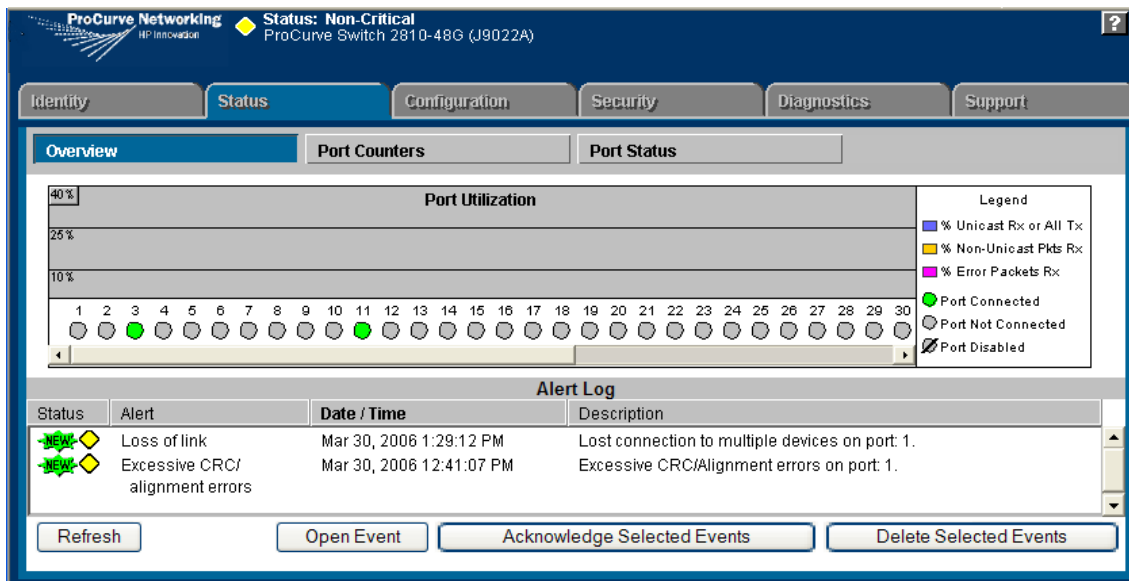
ProCurve Networking
HP Innovation
Status: Non-Critical
ProCurve Switch 2810-48G (J9022A)
?

Identity | Status | Configuration | Security | Diagnostics | Support

Overview | Port Counters | Port Status

Port Utilization
40%
25%
10%
1 2 3 4 5 6 7 8 9 10 11 12 13 14 15 16 17 18 19 20 21 22 23 24 25 26 27 28 29 30

Legend
% Unicast Rx or All Tx
% Non-Unicast Pkts Rx
% Error Packets Rx
Port Connected
Port Not Connected
Port Disabled

Alert Log

| Status | Alert | Date / Time | Description |
|---|---|---|---|
| NEW | Loss of link | Mar 30, 2006 1:29:12 PM | Lost connection to multiple devices on port: 1. |
| NEW | Excessive CRC/ alignment errors | Mar 30, 2006 12:41:07 PM | Excessive CRC/Alignment errors on port: 1. |

Refresh | Open Event | Acknowledge Selected Events | Delete Selected Events